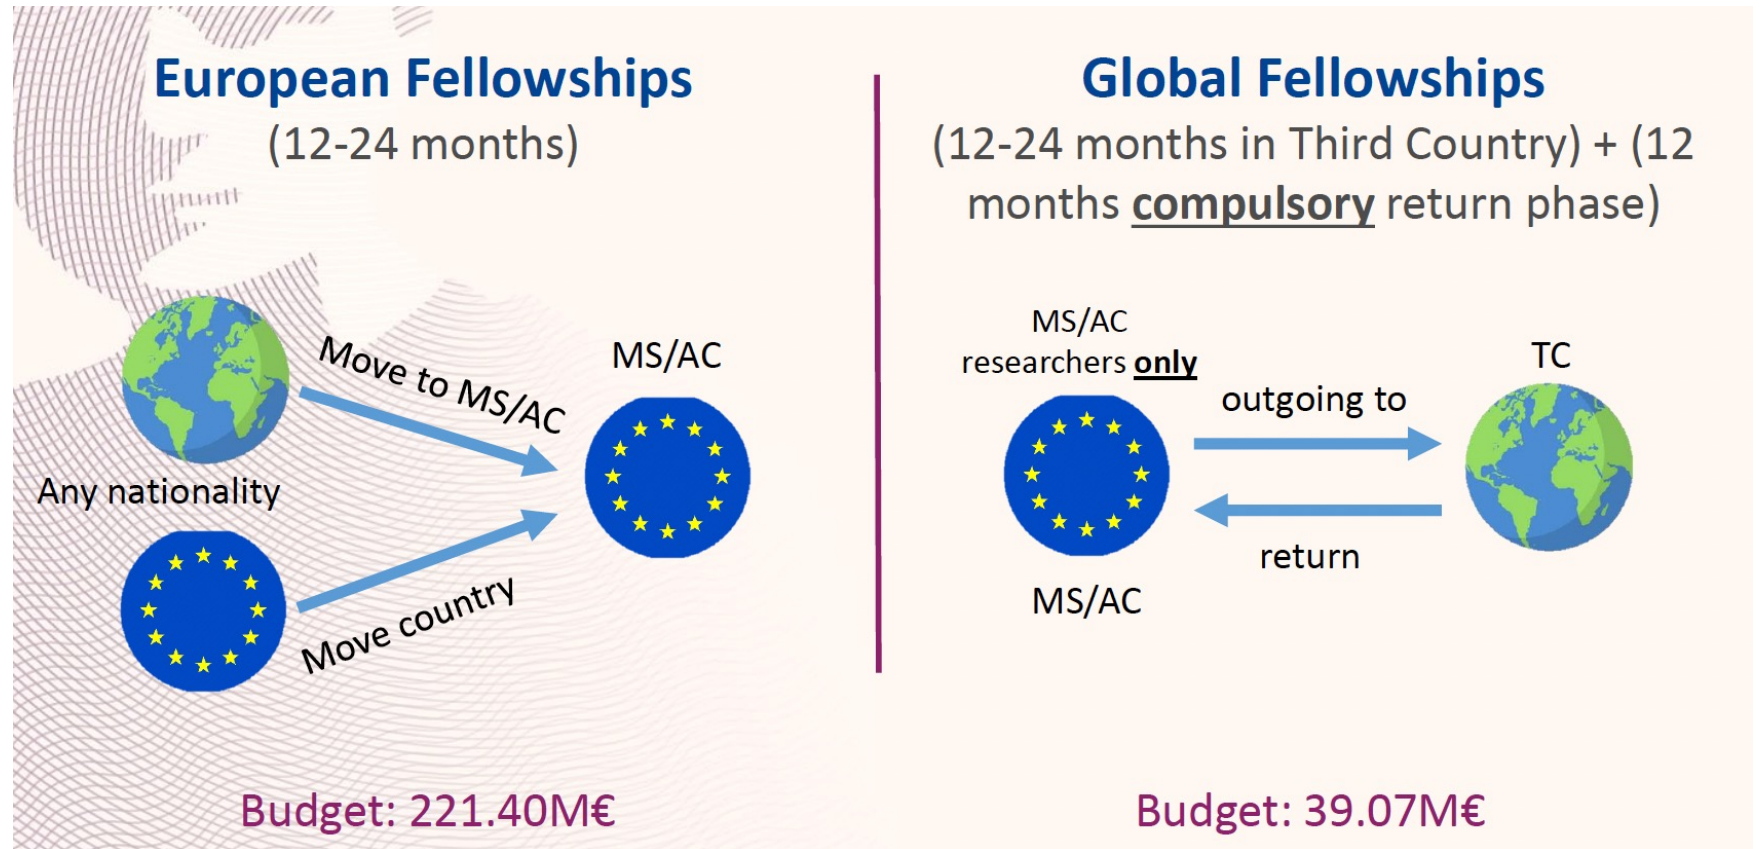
European Fellowships
(12-24 months)

Move to MS/AC

MS/AC

Any nationality

Move country

Budget: 221.40M€

Global Fellowships
(12-24 months in Third Country) + (12 months compulsory return phase)

MS/AC researchers only

TC

outgoing to

return

MS/AC

Budget: 39.07M€